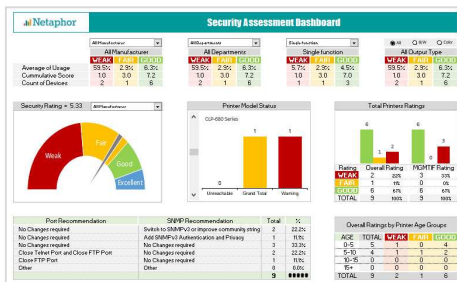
Netaphor

Security Assessment Dashboard

All Manufacturer

| All Manufacturer | WEAK | FAIR | GOOD |
|---|---|---|---|
| Average of Usage | 59.5% | 2.9% | 6.3% |
| Cumulative Score | 1.0 | 3.0 | 7.2 |
| Count of Devices | 2 | 1 | 6 |

All Departments

| All Departments | WEAK | FAIR | GOOD |
|---|---|---|---|
| | 59.5% | 2.9% | 6.3% |
| | 1.0 | 3.0 | 7.2 |
| | 2 | 1 | 6 |

Single function

| Single function | WEAK | FAIR | GOOD |
|---|---|---|---|
| | 5.7% | 2.9% | 4.5% |
| | 1.0 | 3.0 | 7.0 |
| | 1 | 1 | 3 |

All | B/W | Color

All Output Type

| All Output Type | WEAK | FAIR | GOOD |
|---|---|---|---|
| | 59.5% | 2.9% | 6.3% |
| | 1.0 | 3.0 | 7.2 |
| | 2 | 1 | 6 |

Security Rating = 5.33

All Manufacturer

Weak
Fair
Good
Excellent

Printer Model Status

CLP-680 Series

0 Unreachable
1 Grand Total
1 Warning

Total Printers Ratings

6 1 2 6 0 3

| Rating | Overall Rating | | MGMTIF Rating | |
|---|---|---|---|---|
| WEAK | 2 | 22% | 3 | 33% |
| FAIR | 1 | 11% | 0 | 0% |
| GOOD | 6 | 67% | 6 | 67% |
| TOTAL | 9 | 100% | 9 | 100% |

| Port Recommendation | SNMP Recommendation | Total | % |
|---|---|---|---|
| No Changes required | Switch to SNMPv3 or improve community string | 2 | 22.2% |
| No Changes required | Add SNMPv3 Authentication and Privacy | 1 | 11.1% |
| No Changes required | No Changes required | 3 | 33.3% |
| Close Telnet Port and Close FTP Port | No Changes required | 2 | 22.2% |
| Close FTP Port | No Changes required | 1 | 11.1% |
| Other | Other | 0 | 0.0% |
| | | 9 | |

Overall Ratings by Printer Age Groups

| AGE | TOTAL | WEAK | FAIR | GOOD |
|---|---|---|---|---|
| 0–5 | 5 | 1 | 0 | 4 |
| 5–10 | 4 | 1 | 1 | 2 |
| 10–15 | 0 | 0 | 0 | 0 |
| 15+ | 0 | 0 | 0 | 0 |
| TOTAL | 9 | 2 | 1 | 6 |